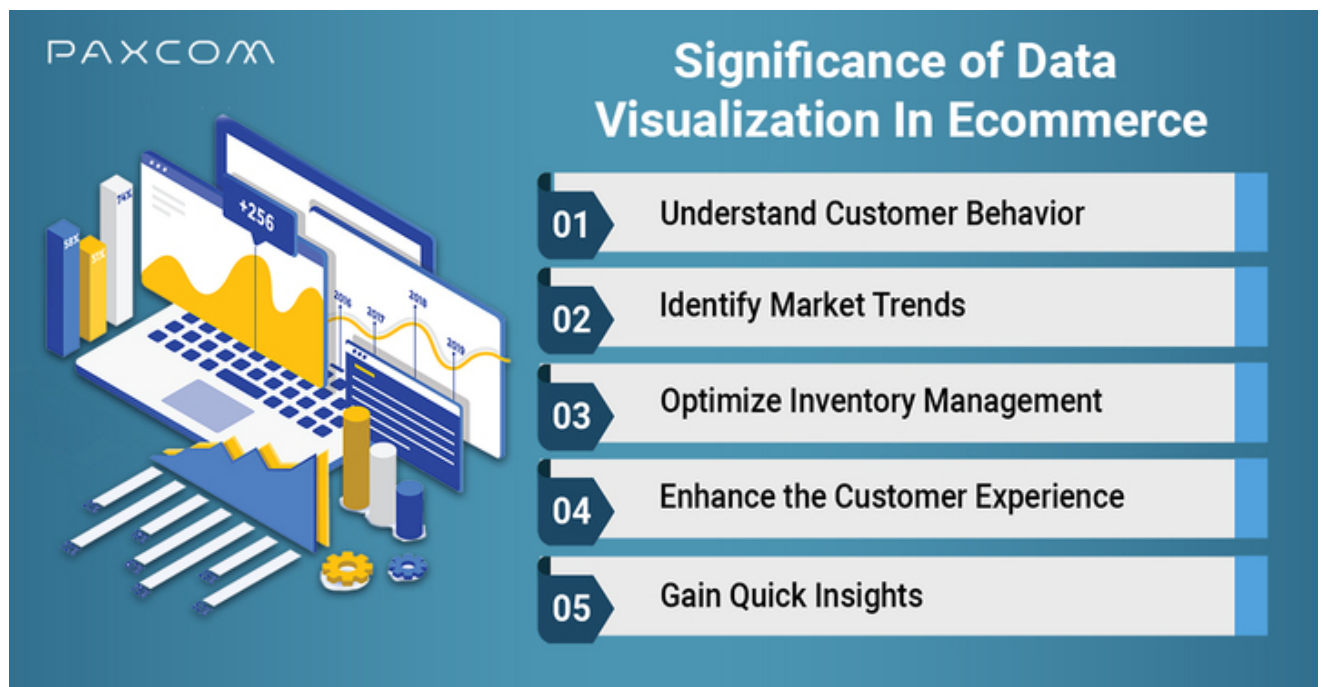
PAXCOM

Significance of Data Visualization In Ecommerce

58%
35%
74%
+256
2016
2017
2018
2019

01 Understand Customer Behavior

02 Identify Market Trends

03 Optimize Inventory Management

04 Enhance the Customer Experience

05 Gain Quick Insights